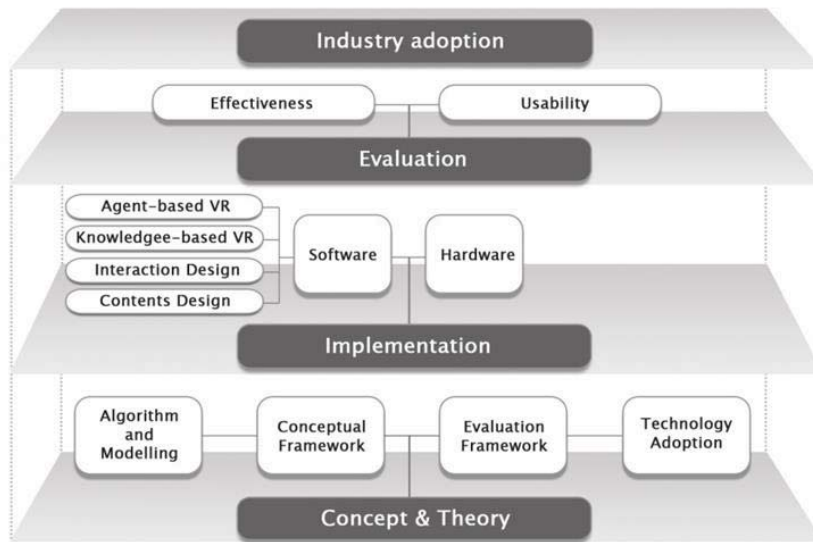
Industry adoption

Effectiveness

Usability

Evaluation

Agent-based VR

Knowledgee-based VR

Interaction Design

Contents Design

Software

Hardware

Implementation

Algorithm and Modelling

Conceptual Framework

Evaluation Framework

Technology Adoption

Concept & Theory